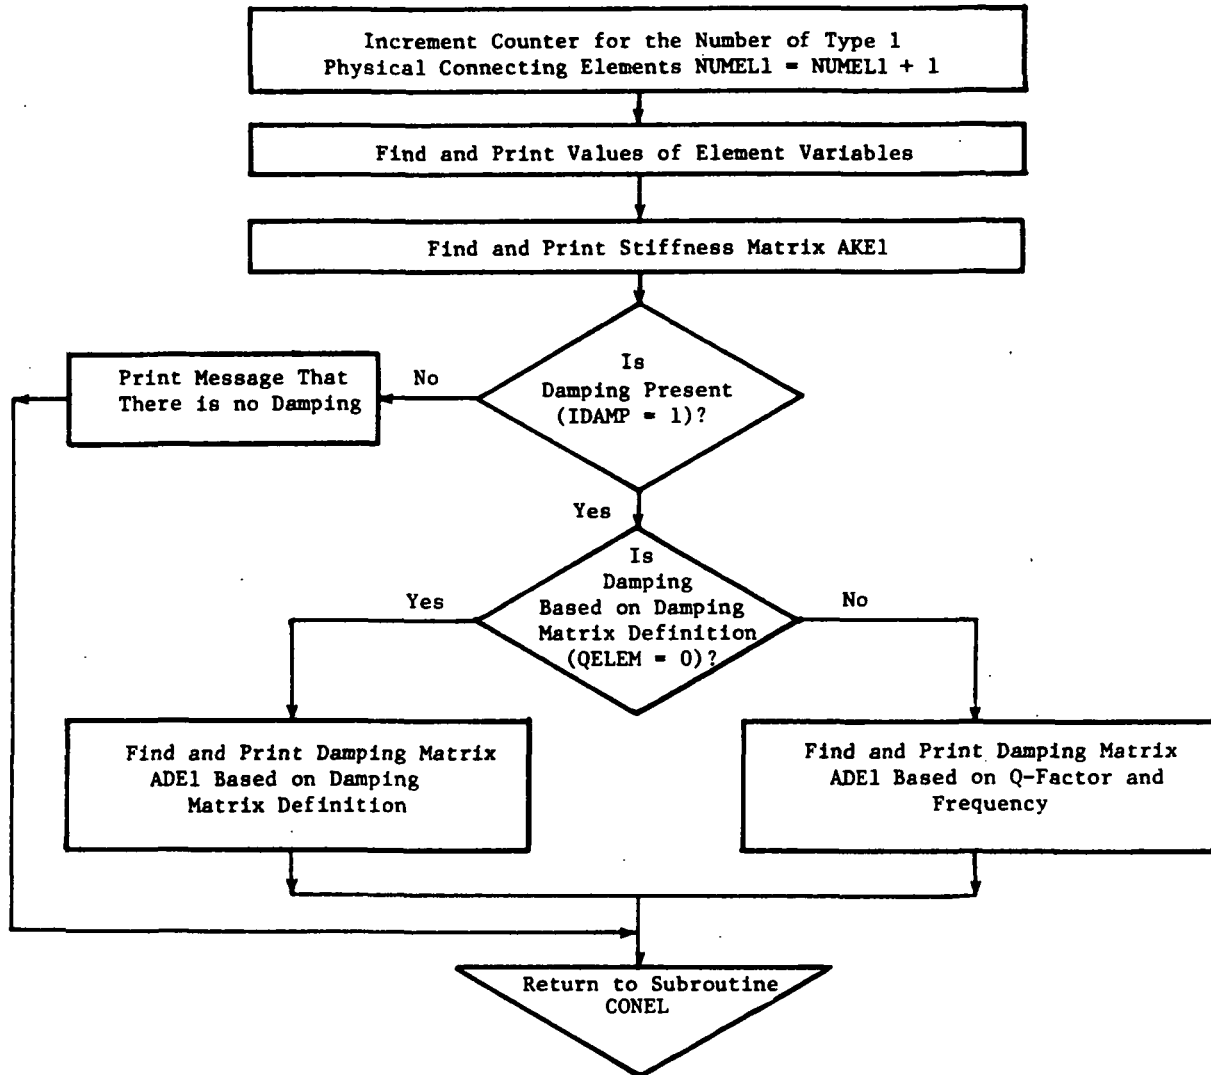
Increment Counter for the Number of Type 1 Physical Connecting Elements NUMEL1 = NUMEL1 + 1

Find and Print Values of Element Variables

Find and Print Stiffness Matrix AKE1

Is Damping Present (IDAMP = 1)?

No

Print Message That There is no Damping

Yes

Is Damping Based on Damping Matrix Definition (QELEM = 0)?

Yes

No

Find and Print Damping Matrix ADE1 Based on Damping Matrix Definition

Find and Print Damping Matrix ADE1 Based on Q-Factor and Frequency

Return to Subroutine CONEL